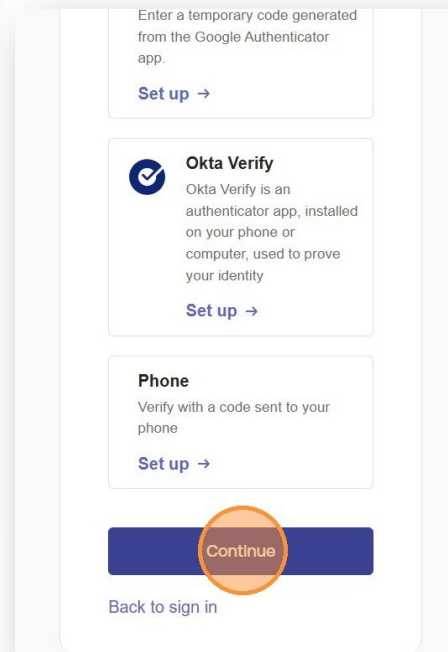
Enter a temporary code generated from the Google Authenticator app.

Set up →

Okta Verify

Okta Verify is an authenticator app, installed on your phone or computer, used to prove your identity

Set up →

Phone

Verify with a code sent to your phone

Set up →

Continue

Back to sign in